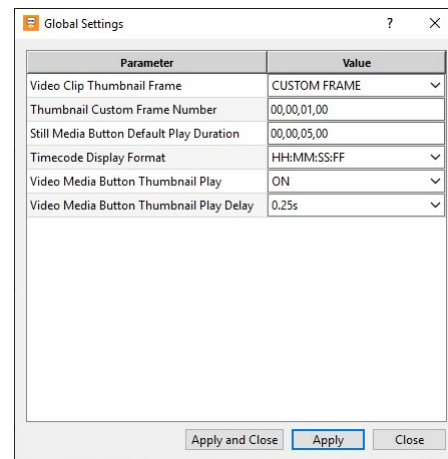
Global Settings ? ×

| Parameter | Value |
|---|---|
| Video Clip Thumbnail Frame | CUSTOM FRAME |
| Thumbnail Custom Frame Number | 00,00,01,00 |
| Still Media Button Default Play Duration | 00,00,05,00 |
| Timecode Display Format | HH:MM:SS:FF |
| Video Media Button Thumbnail Play | ON |
| Video Media Button Thumbnail Play Delay | 0.25s |

Apply and Close Apply Close